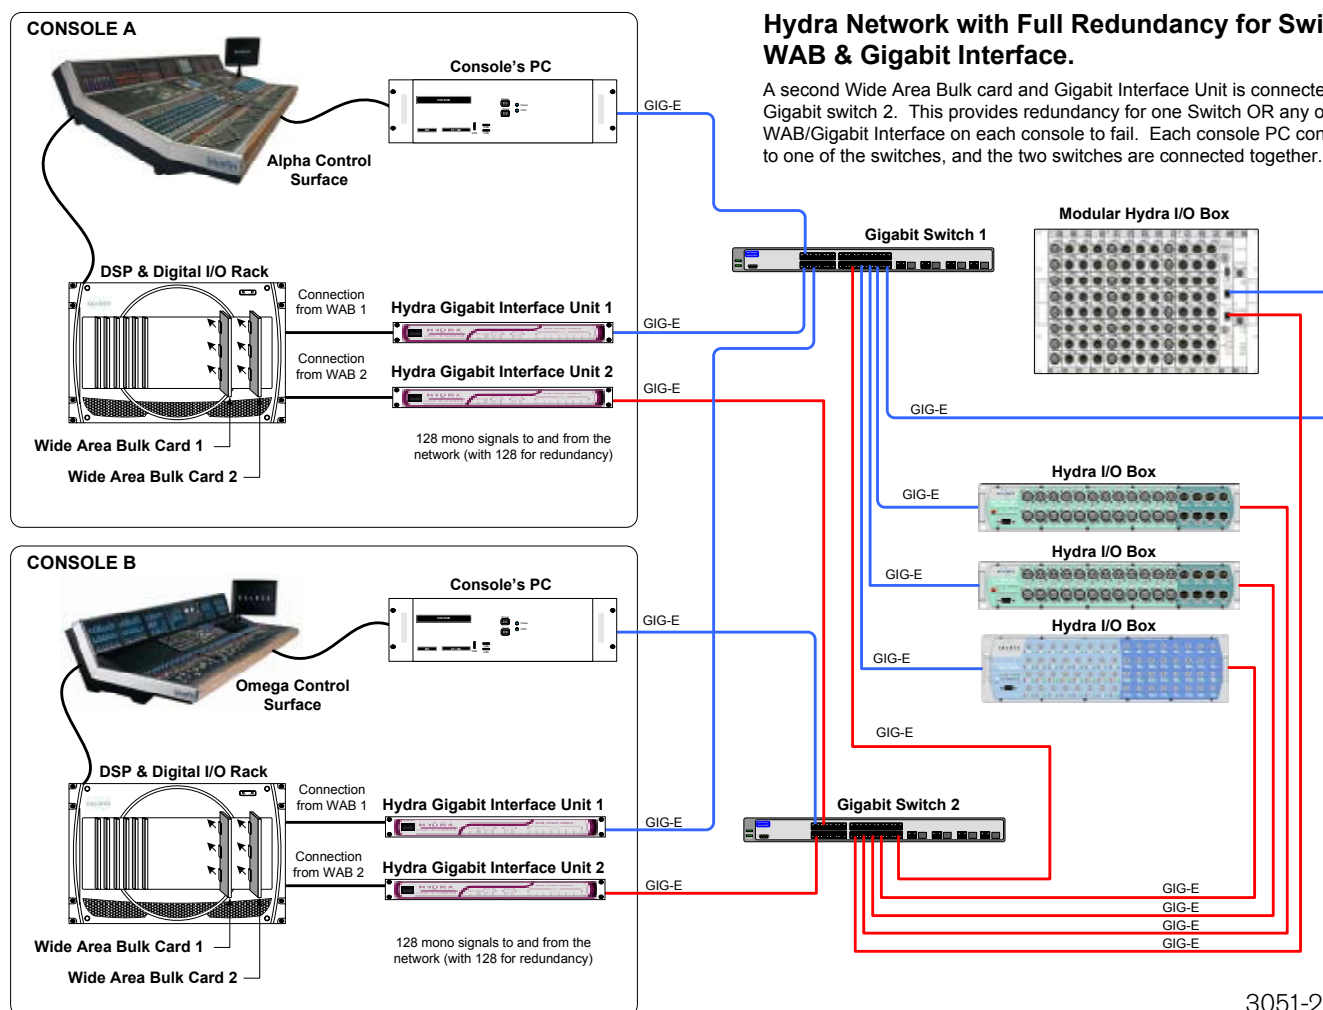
CONSOLE A

Console's PC

Alpha Control Surface

DSP & Digital I/O Rack

Connection from WAB 1

Hydra Gigabit Interface Unit 1

Connection from WAB 2

Hydra Gigabit Interface Unit 2

Wide Area Bulk Card 1

Wide Area Bulk Card 2

128 mono signals to and from the network (with 128 for redundancy)

GIG-E

GIG-E

GIG-E

Hydra Network with Full Redundancy for Swi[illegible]
WAB & Gigabit Interface.

A second Wide Area Bulk card and Gigabit Interface Unit is connecte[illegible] Gigabit switch 2. This provides redundancy for one Switch OR any o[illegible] WAB/Gigabit Interface on each console to fail. Each console PC con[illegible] to one of the switches, and the two switches are connected together.

Gigabit Switch 1

Modular Hydra I/O Box

GIG-E

Hydra I/O Box

GIG-E

Hydra I/O Box

GIG-E

Hydra I/O Box

GIG-E

GIG-E

CONSOLE B

Console's PC

Omega Control Surface

DSP & Digital I/O Rack

Connection from WAB 1

Hydra Gigabit Interface Unit 1

Connection from WAB 2

Hydra Gigabit Interface Unit 2

Wide Area Bulk Card 1

Wide Area Bulk Card 2

128 mono signals to and from the network (with 128 for redundancy)

GIG-E

GIG-E

GIG-E

Gigabit Switch 2

GIG-E

GIG-E

GIG-E

GIG-E

3051-2